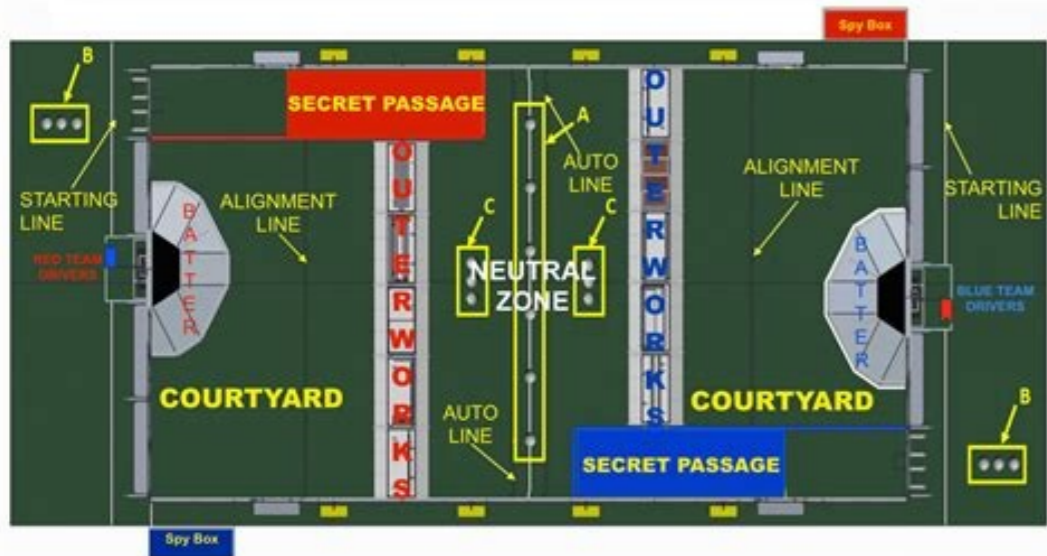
Spy Box

B

SECRET PASSAGE

A

STARTING LINE

AUTO LINE

ALIGNMENT LINE

ALIGNMENT LINE

STARTING LINE

OUTERWORKS

OUTERWORKS

BATTER

BATTER

C

C

NEUTRAL ZONE

RED TEAM DRIVERS

BLUE TEAM DRIVERS

COURTYARD

COURTYARD

AUTO LINE

SECRET PASSAGE

B

Spy Box